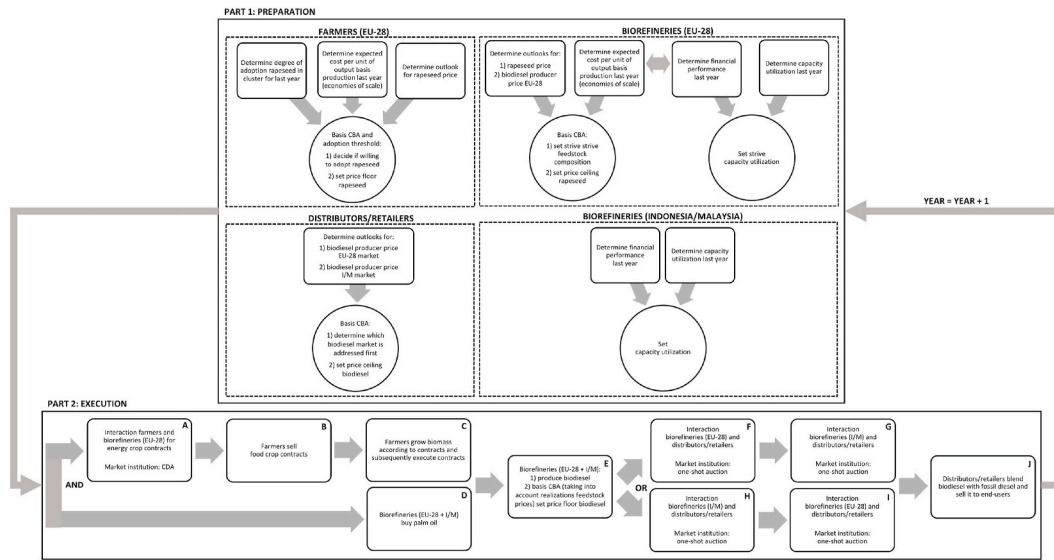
PART 1: PREPARATION

FARMERS (EU-28)

Determine degree of adoption rapeseed in cluster for last year

Determine expected cost per unit of output basis production last year (economies of scale)

Determine outlook for rapeseed price

Basis CBA and adoption threshold:
1) decide if willing to adopt rapeseed
2) set price floor rapeseed

BIOREFINERIES (EU-28)

Determine outlooks for:
1) rapeseed price
2) biodiesel producer price EU-28

Determine expected cost per unit of output basis production last year (economies of scale)

Determine financial performance last year

Determine capacity utilization last year

Basis CBA:
1) set strive strive feedstock composition
2) set price ceiling rapeseed

Set strive capacity utilization

YEAR = YEAR + 1

DISTRIBUTORS/RETAILERS

Determine outlooks for:
1) biodiesel producer price EU-28 market
2) biodiesel producer price I/M market

Basis CBA:
1) determine which biodiesel market is addressed first
2) set price ceiling biodiesel

BIOREFINERIES (INDONESIA/MALAYSIA)

Determine financial performance last year

Determine capacity utilization last year

Set capacity utilization

PART 2: EXECUTION

AND

A
Interaction farmers and biorefineries (EU-28) for energy crop contracts
Market institution: CDA

B
Farmers sell food crop contracts

C
Farmers grow biomass according to contracts and subsequently execute contracts

D
Biorefineries (EU-28 + I/M) buy palm oil

E
Biorefineries (EU-28 + I/M):
1) produce biodiesel
2) basis CBA (taking into account realizations feedstock prices) set price floor biodiesel

OR

F
Interaction biorefineries (EU-28) and distributors/retailers
Market institution: one-shot auction

G
Interaction biorefineries (I/M) and distributors/retailers
Market institution: one shot auction

H
Interaction biorefineries (I/M) and distributors/retailers
Market institution: one-shot auction

I
Interaction biorefineries (EU-28) and distributors/retailers
Market institution: one-shot auction

J
Distributors/retailers blend biodiesel with fossil diesel and sell it to end-users